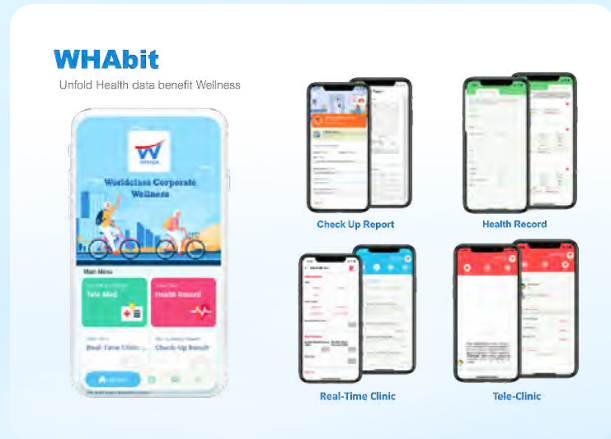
WHAbit

Unfold Health data benefit Wellness

Worldclass Corporate Wellness

Main Menu

Tele Med

Health Record

Real-Time Clinic

Check-Up Result

Check Up Report

Health Record

Real-Time Clinic

Tele-Clinic